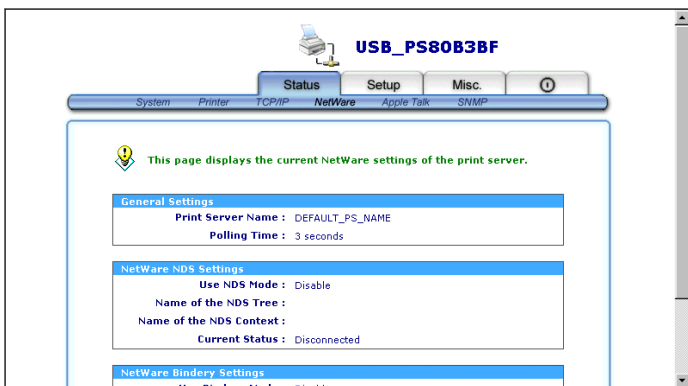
USB_PS80B3BF

Status Setup Misc.

System Printer TCP/IP NetWare Apple Talk SNMP

This page displays the current NetWare settings of the print server.

General Settings

| | |
|---|---|
| Print Server Name : | DEFAULT_PS_NAME |
| Polling Time : | 3 seconds |

NetWare NDS Settings

| | |
|---|---|
| Use NDS Mode : | Disable |
| Name of the NDS Tree : | |
| Name of the NDS Context : | |
| Current Status : | Disconnected |

NetWare Bindery Settings

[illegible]